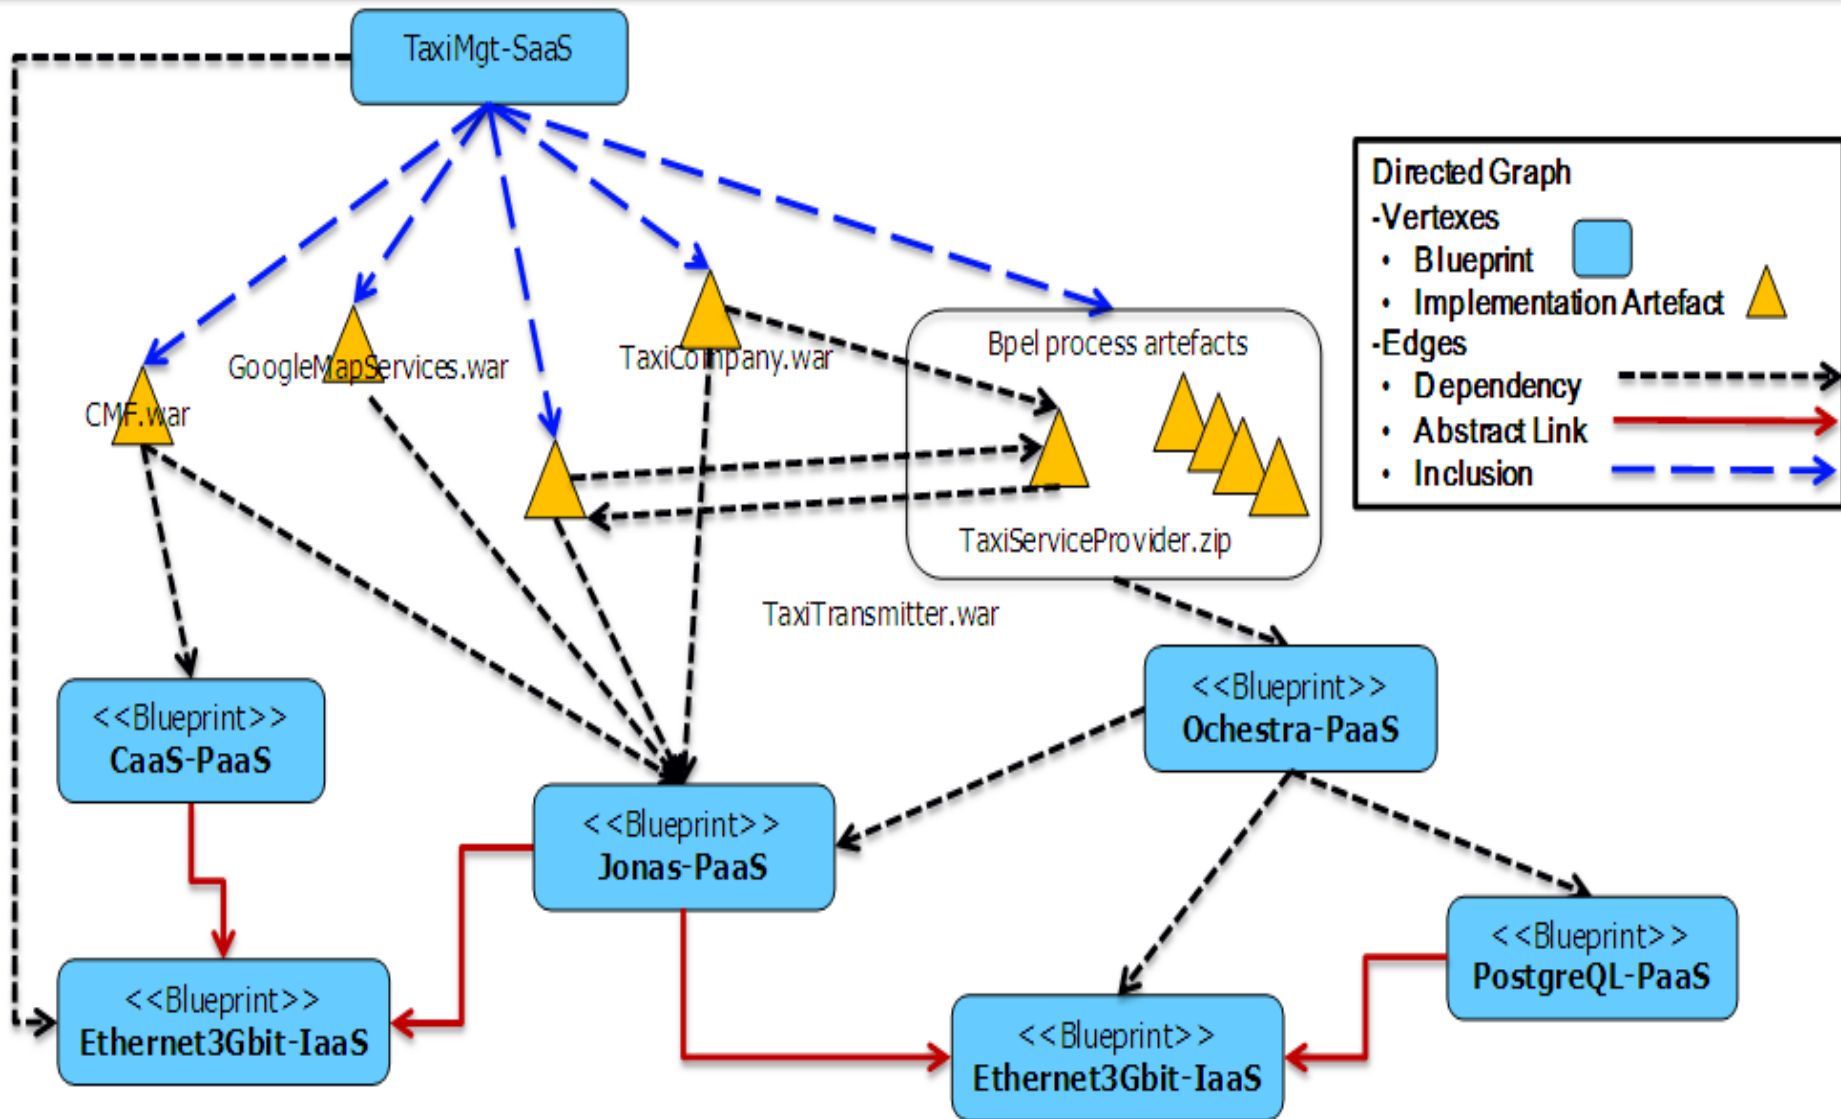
TaxiMgt-SaaS

Directed Graph
-Vertexes
• Blueprint
• Implementation Artefact
-Edges
• Dependency
• Abstract Link
• Inclusion

CMF.war

GoogleMapServices.war

TaxiCompany.war

Bpel process artefacts

TaxiServiceProvider.zip

TaxiTransmitter.war

<<Blueprint>>
CaaS-PaaS

<<Blueprint>>
Ochestra-PaaS

<<Blueprint>>
Jonas-PaaS

<<Blueprint>>
PostgreQL-PaaS

<<Blueprint>>
Ethernet3Gbit-IaaS

<<Blueprint>>
Ethernet3Gbit-IaaS